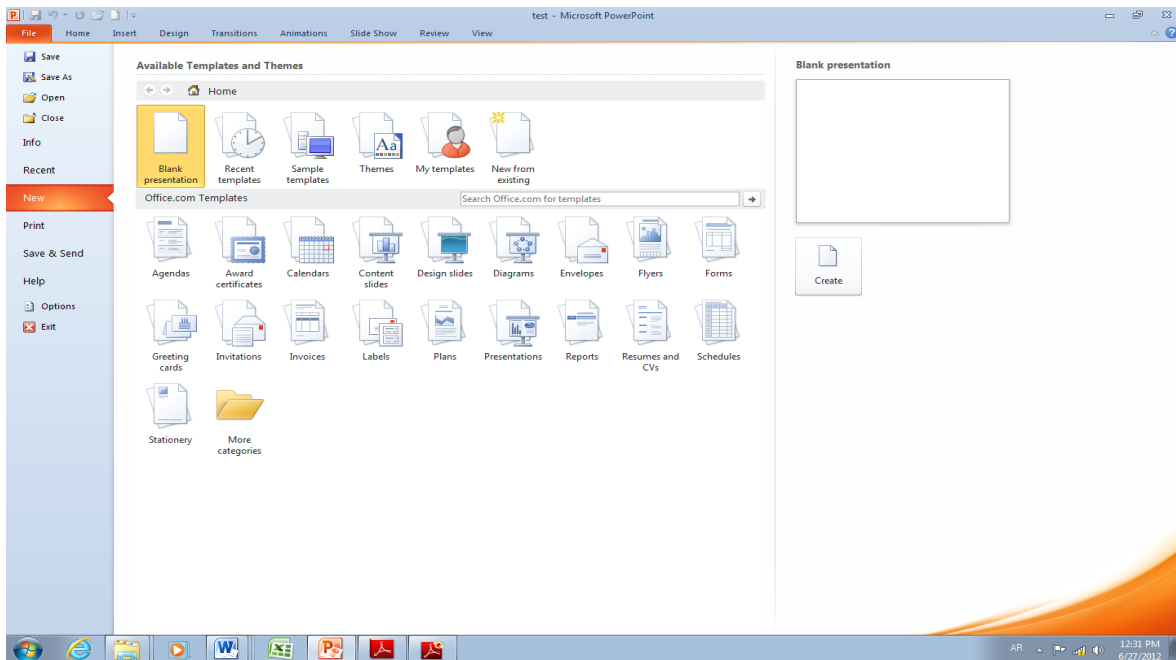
test - Microsoft PowerPoint

File
Home
Insert
Design
Transitions
Animations
Slide Show
Review
View

Save
Save As
Open
Close
Info
Recent
New
Print
Save & Send
Help
Options
Exit

Available Templates and Themes

Home

Blank presentation
Recent templates
Sample templates
Themes
My templates
New from existing

Office.com Templates
Search Office.com for templates

Agendas
Award certificates
Calendars
Content slides
Design slides
Diagrams
Envelopes
Flyers
Forms
Greeting cards
Invitations
Invoices
Labels
Plans
Presentations
Reports
Resumes and CVs
Schedules
Stationery
More categories

Blank presentation

Create

AR
12:31 PM
6/27/2012